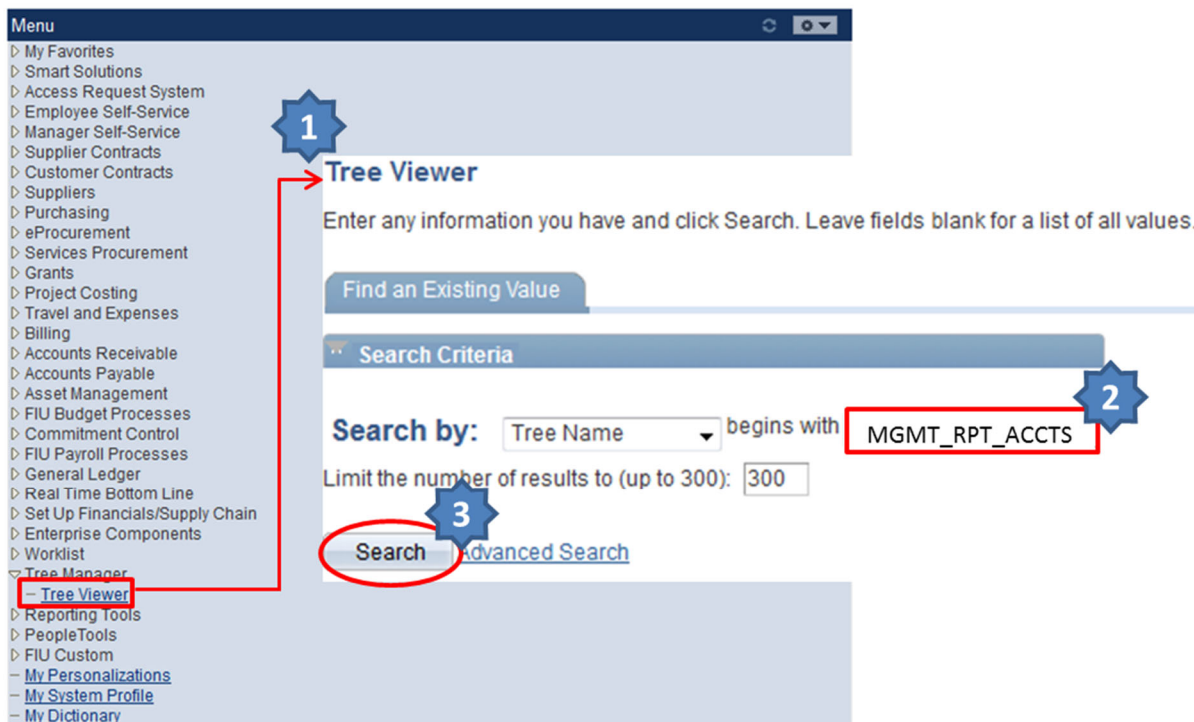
Menu

▷ My Favorites
▷ Smart Solutions
▷ Access Request System
▷ Employee Self-Service
▷ Manager Self-Service
▷ Supplier Contracts
▷ Customer Contracts
▷ Suppliers
▷ Purchasing
▷ eProcurement
▷ Services Procurement
▷ Grants
▷ Project Costing
▷ Travel and Expenses
▷ Billing
▷ Accounts Receivable
▷ Accounts Payable
▷ Asset Management
▷ FIU Budget Processes
▷ Commitment Control
▷ FIU Payroll Processes
▷ General Ledger
▷ Real Time Bottom Line
▷ Set Up Financials/Supply Chain
▷ Enterprise Components
▷ Worklist
▽ Tree Manager
– Tree Viewer
▷ Reporting Tools
▷ PeopleTools
▷ FIU Custom
– My Personalizations
– My System Profile
– My Dictionary

1

Tree Viewer

Enter any information you have and click Search. Leave fields blank for a list of all values.

Find an Existing Value

Search Criteria

2

Search by: Tree Name begins with MGMT_RPT_ACCTS

Limit the number of results to (up to 300): 300

3

Search Advanced Search